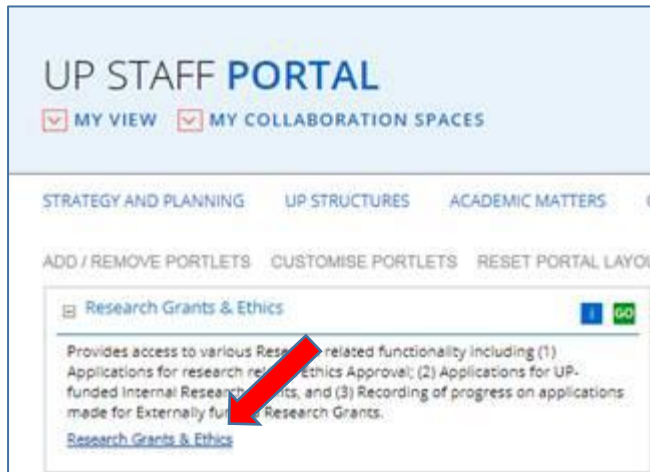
UP STAFF PORTAL

MY VIEW   MY COLLABORATION SPACES

STRATEGY AND PLANNING   UP STRUCTURES   ACADEMIC MATTERS

ADD / REMOVE PORTLETS   CUSTOMISE PORTLETS   RESET PORTAL LAYO

Research Grants & Ethics

i   GO

Provides access to various Rese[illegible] related functionality including (1) Applications for research rel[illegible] Ethics Approval; (2) Applications for UP-funded Internal Research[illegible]ts, and (3) Recording of progress on applications made for Externally fun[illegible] Research Grants.

Research Grants & Ethics